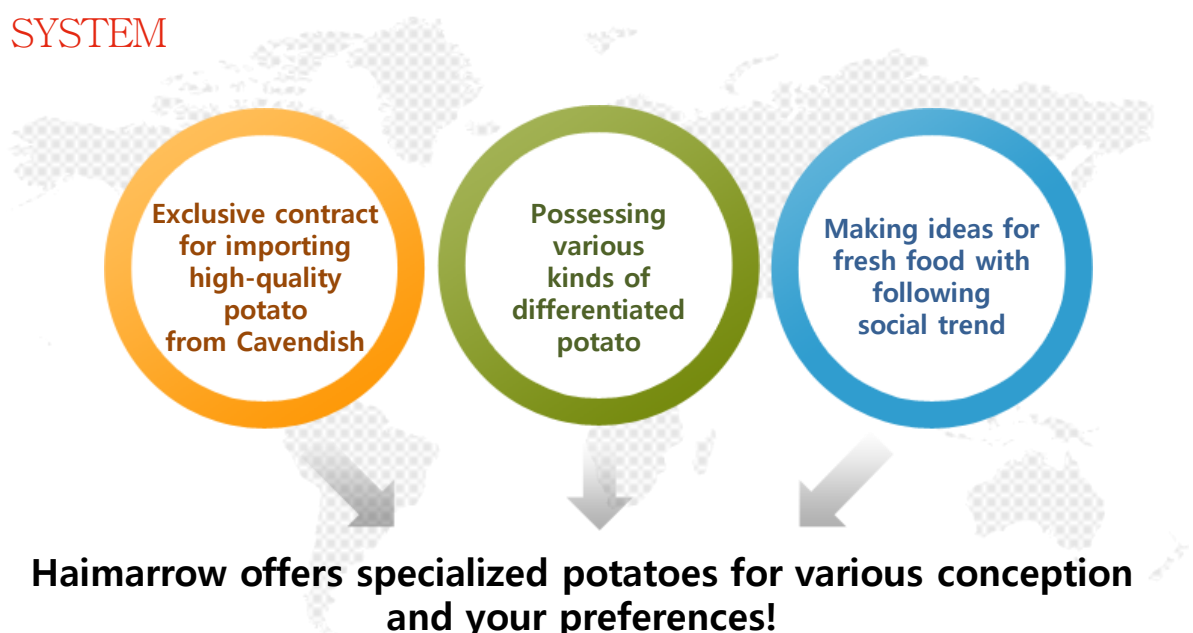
SYSTEM

Exclusive contract for importing high-quality potato from Cavendish

Possessing various kinds of differentiated potato

Making ideas for fresh food with following social trend

Haimarrow offers specialized potatoes for various conception and your preferences!